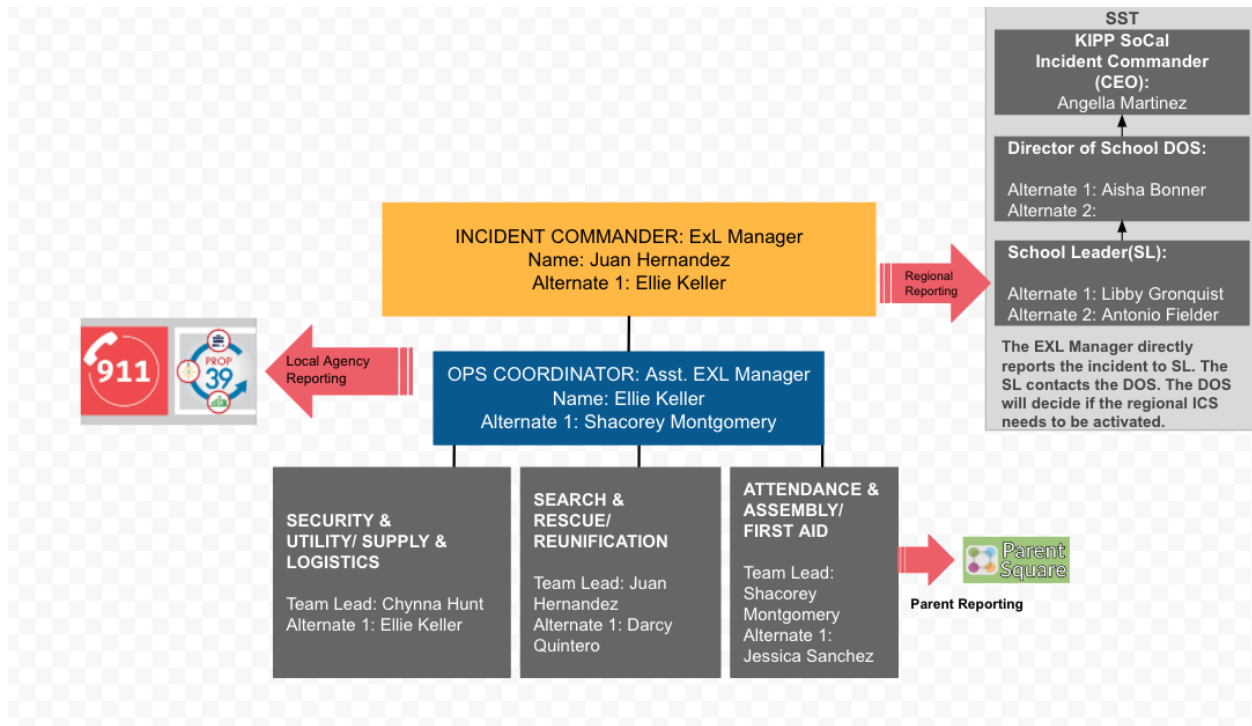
SST

KIPP SoCal Incident Commander (CEO): Angella Martinez

Director of School DOS:

Alternate 1: Aisha Bonner
Alternate 2:

School Leader(SL):

Alternate 1: Libby Gronquist
Alternate 2: Antonio Fielder

The EXL Manager directly reports the incident to SL. The SL contacts the DOS. The DOS will decide if the regional ICS needs to be activated.

INCIDENT COMMANDER: ExL Manager
Name: Juan Hernandez
Alternate 1: Ellie Keller

Regional Reporting

911

PROP 39

Local Agency Reporting

OPS COORDINATOR: Asst. EXL Manager
Name: Ellie Keller
Alternate 1: Shacorey Montgomery

SECURITY & UTILITY/ SUPPLY & LOGISTICS

Team Lead: Chynna Hunt
Alternate 1: Ellie Keller

SEARCH & RESCUE/ REUNIFICATION

Team Lead: Juan Hernandez
Alternate 1: Darcy Quintero

ATTENDANCE & ASSEMBLY/ FIRST AID

Team Lead: Shacorey Montgomery
Alternate 1: Jessica Sanchez

Parent Square

Parent Reporting